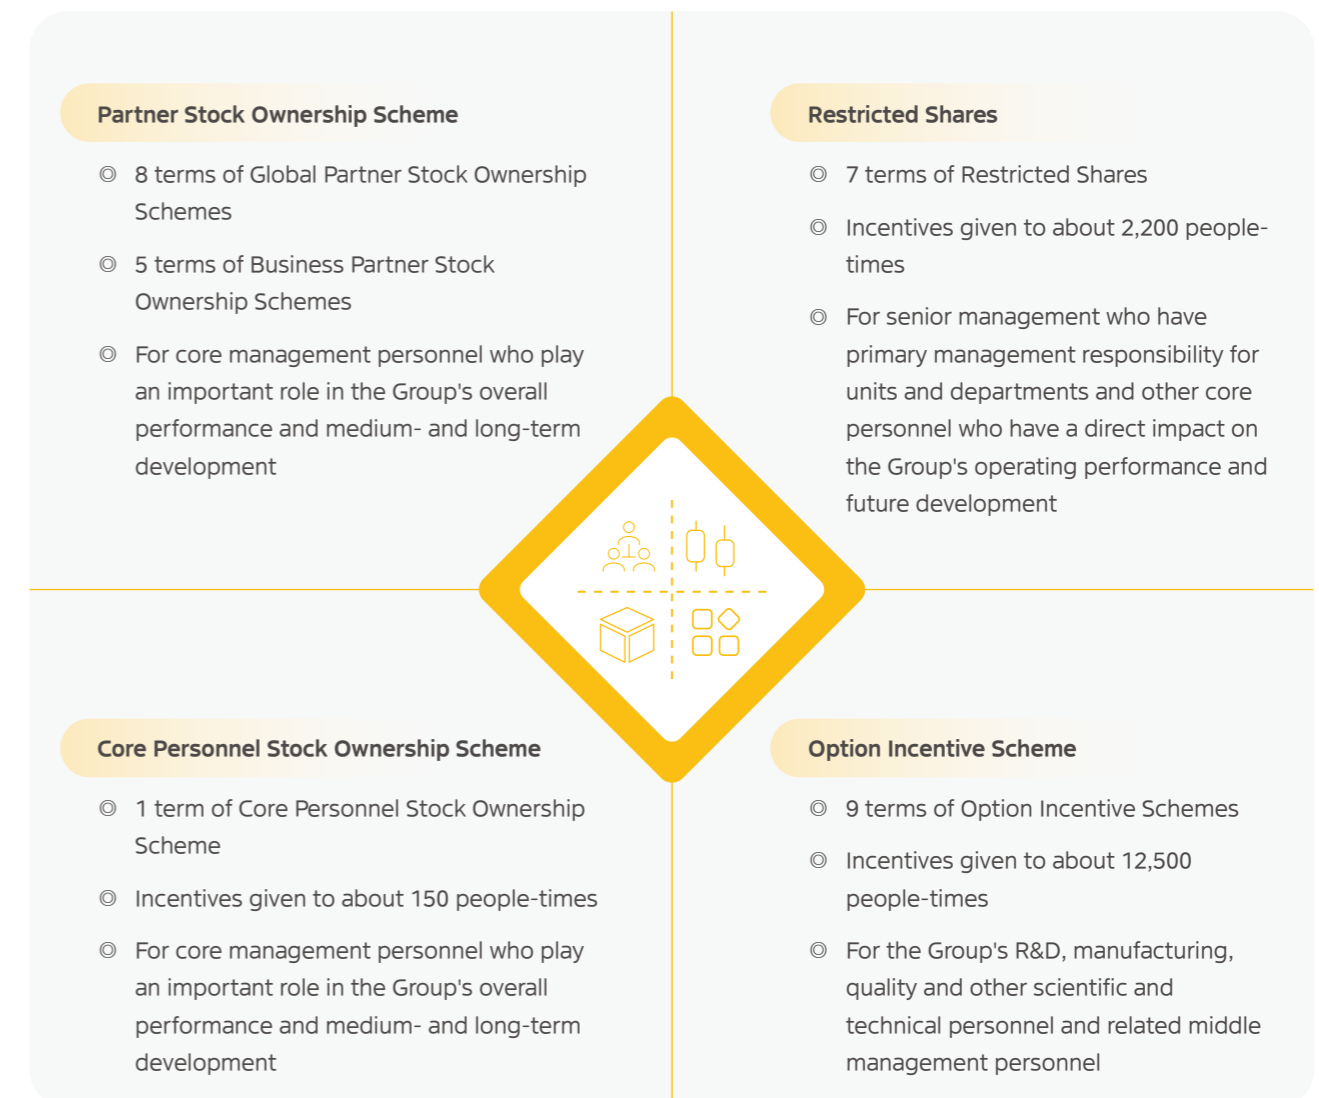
Partner Stock Ownership Scheme

◎ 8 terms of Global Partner Stock Ownership Schemes

◎ 5 terms of Business Partner Stock Ownership Schemes

◎ For core management personnel who play an important role in the Group's overall performance and medium- and long-term development

Restricted Shares

◎ 7 terms of Restricted Shares

◎ Incentives given to about 2,200 people-times

◎ For senior management who have primary management responsibility for units and departments and other core personnel who have a direct impact on the Group's operating performance and future development

Core Personnel Stock Ownership Scheme

◎ 1 term of Core Personnel Stock Ownership Scheme

◎ Incentives given to about 150 people-times

◎ For core management personnel who play an important role in the Group's overall performance and medium- and long-term development

Option Incentive Scheme

◎ 9 terms of Option Incentive Schemes

◎ Incentives given to about 12,500 people-times

◎ For the Group's R&D, manufacturing, quality and other scientific and technical personnel and related middle management personnel